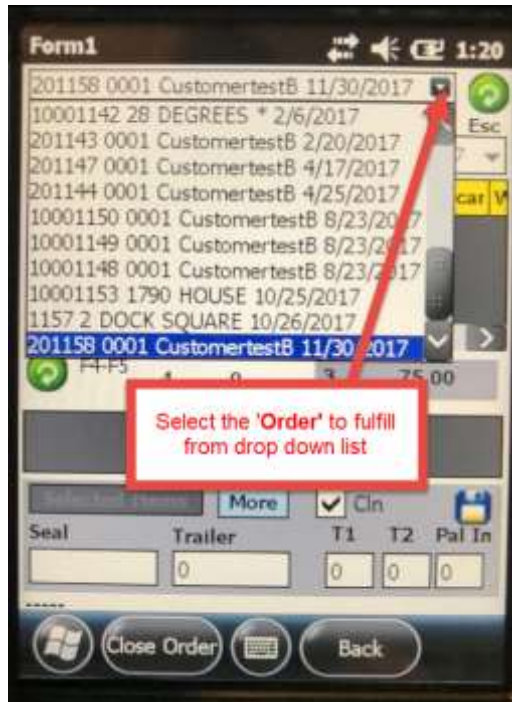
Form1 1:20

201158 0001 CustomertestB 11/30/2017

Esc

10001142 28 DEGREES * 2/6/2017
201143 0001 CustomertestB 2/20/2017
201147 0001 CustomertestB 4/17/2017
201144 0001 CustomertestB 4/25/2017
10001150 0001 CustomertestB 8/23/2017
10001149 0001 CustomertestB 8/23/2017
10001148 0001 CustomertestB 8/23/2017
10001153 1790 HOUSE 10/25/2017
1157 2 DOCK SQUARE 10/26/2017
201158 0001 CustomertestB 11/30/2017

car

F4-F5 1 0 3 75.00

Select the 'Order' to fulfill from drop down list

Selected Items More Cln

Seal Trailer T1 T2 Pal In

0 0 0 0

Close Order Back